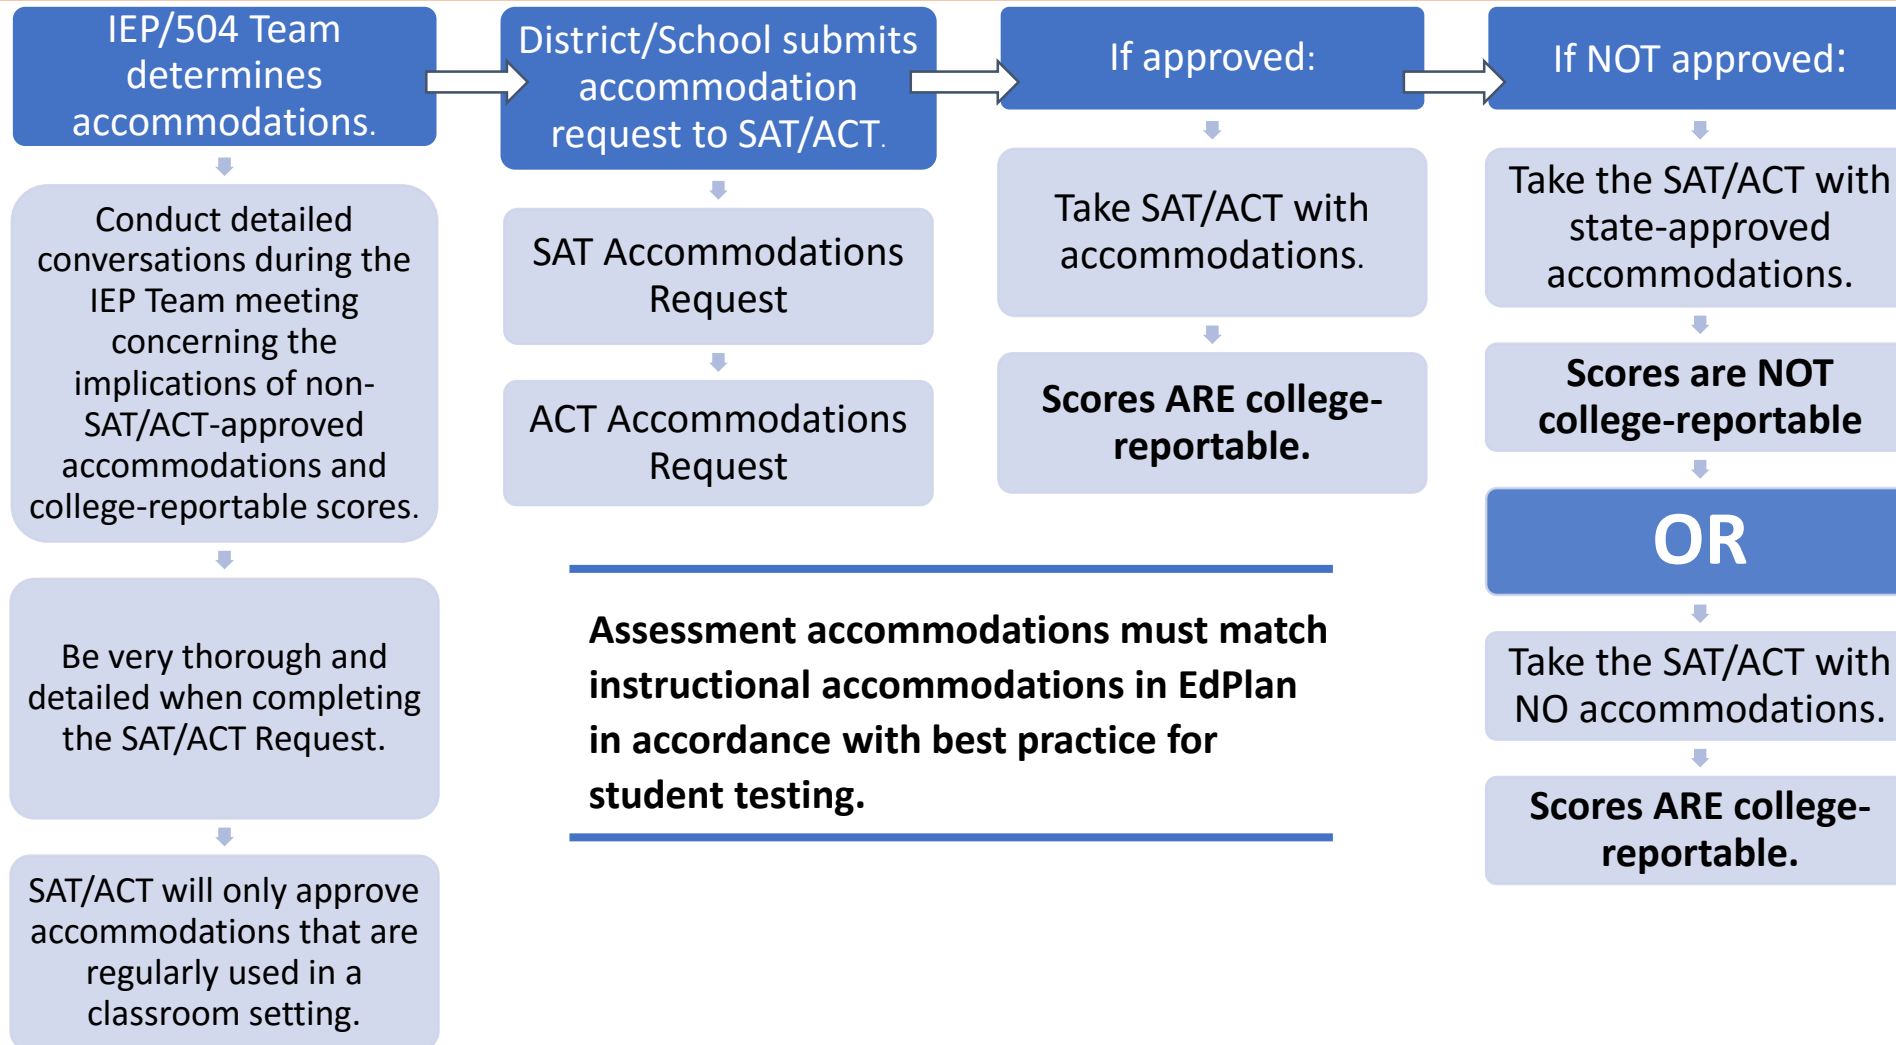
IEP/504 Team determines accommodations.

Conduct detailed conversations during the IEP Team meeting concerning the implications of non-SAT/ACT-approved accommodations and college-reportable scores.

Be very thorough and detailed when completing the SAT/ACT Request.

SAT/ACT will only approve accommodations that are regularly used in a classroom setting.

District/School submits accommodation request to SAT/ACT.

SAT Accommodations Request

ACT Accommodations Request

If approved:

Take SAT/ACT with accommodations.

Scores ARE college-reportable.

If NOT approved:

Take the SAT/ACT with state-approved accommodations.

Scores are NOT college-reportable

OR

Take the SAT/ACT with NO accommodations.

Scores ARE college-reportable.

Assessment accommodations must match instructional accommodations in EdPlan in accordance with best practice for student testing.